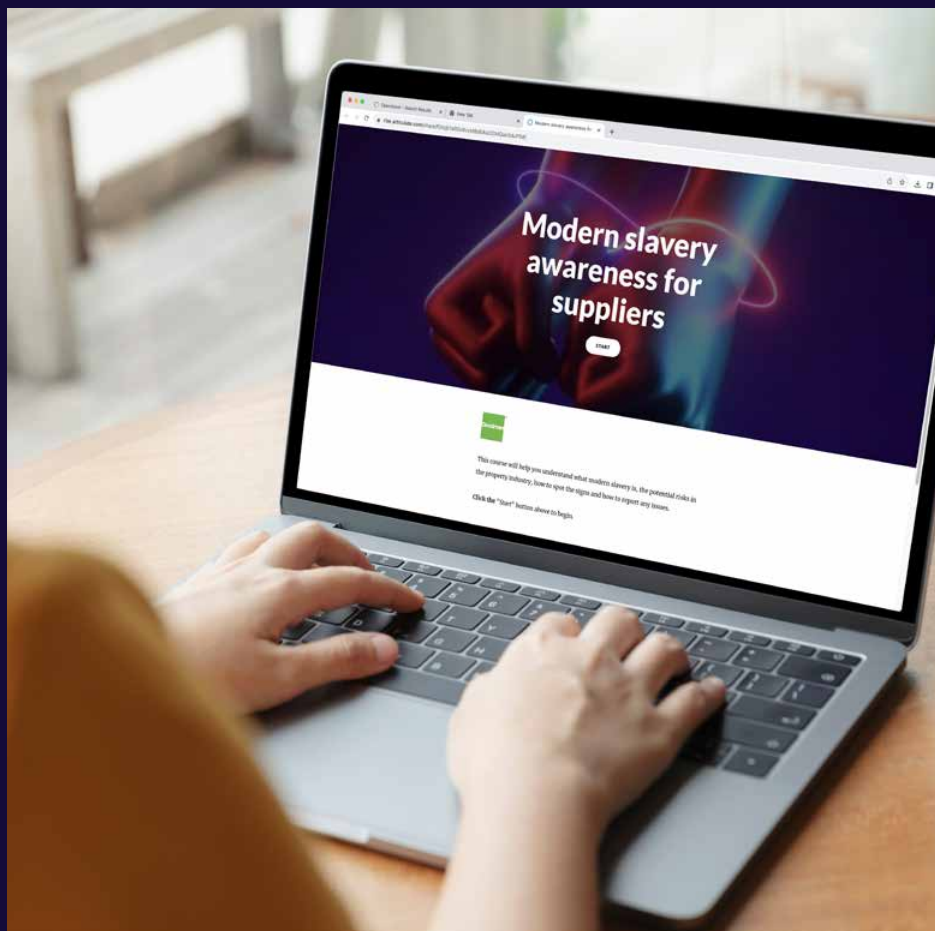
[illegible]

Modern slavery awareness for suppliers

START

This course will help you understand what modern slavery is, the potential risks in the property industry, how to spot the signs and how to report any issues.

Click the "Start" button above to begin.